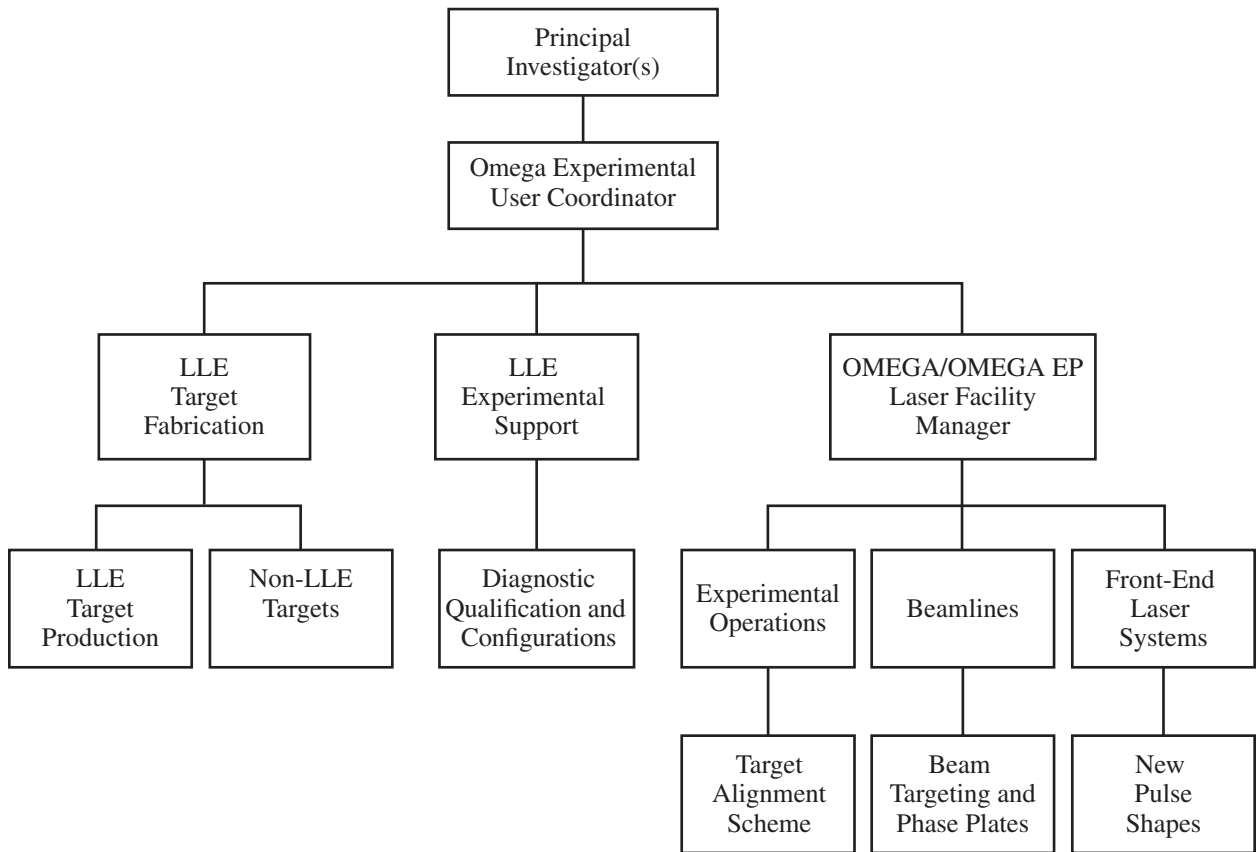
Principal Investigator(s)

Omega Experimental User Coordinator

LLE Target Fabrication

LLE Experimental Support

OMEGA/OMEGA EP Laser Facility Manager

LLE Target Production

Non-LLE Targets

Diagnostic Qualification and Configurations

Experimental Operations

Beamlines

Front-End Laser Systems

Target Alignment Scheme

Beam Targeting and Phase Plates

New Pulse Shapes